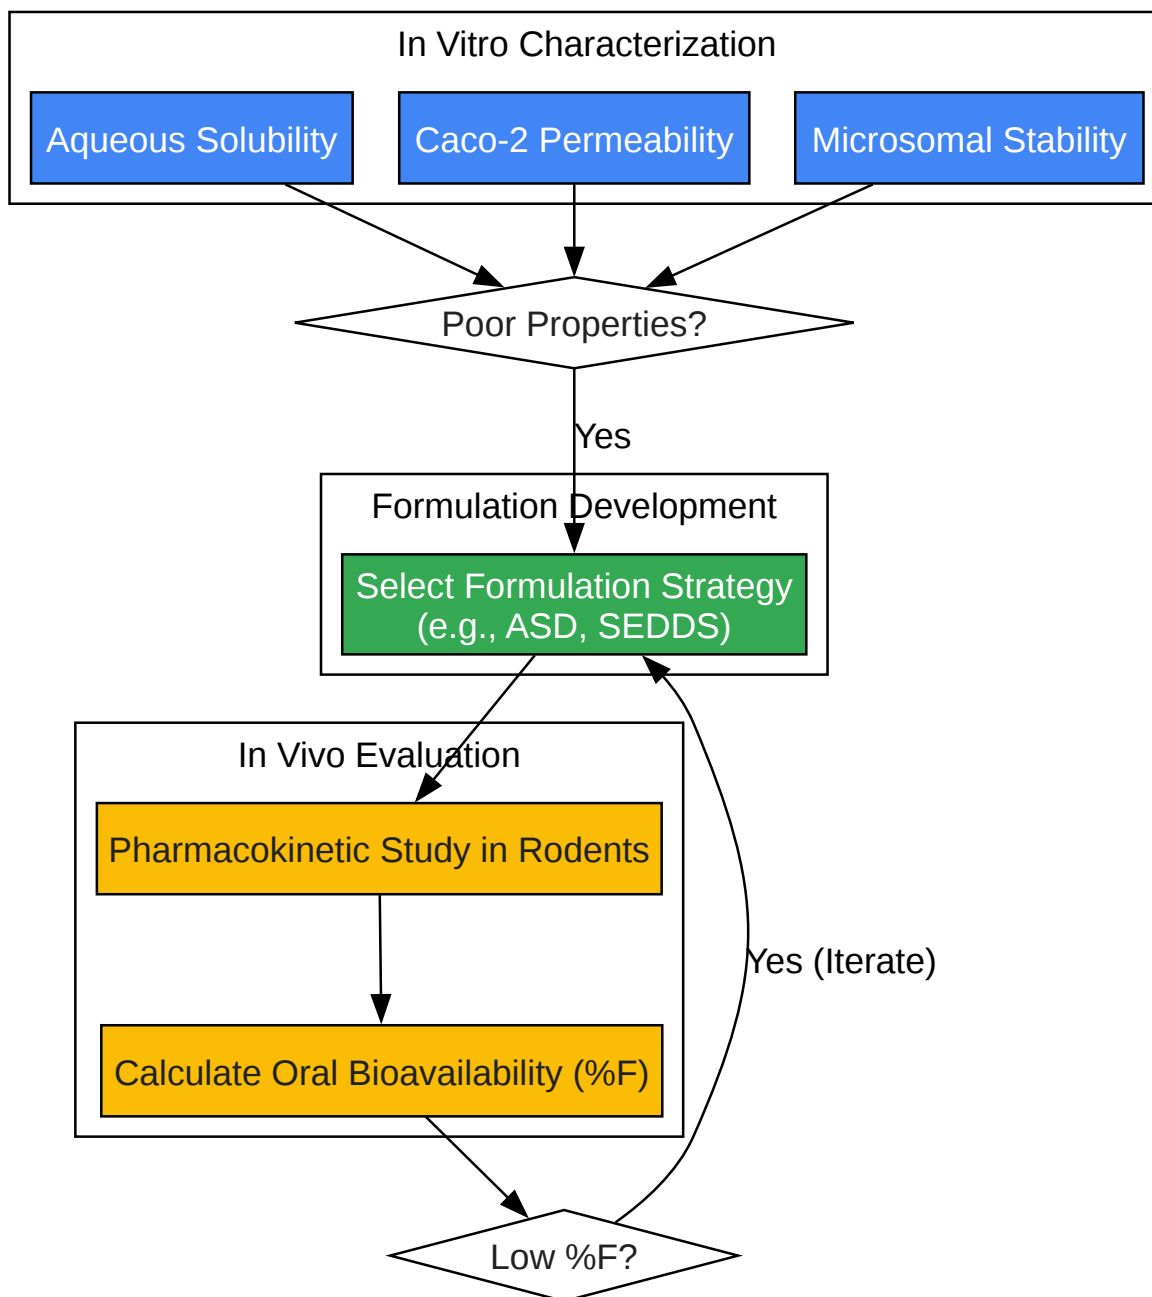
In Vitro Characterization

Aqueous Solubility

Caco-2 Permeability

Microsomal Stability

Poor Properties?

Yes

Formulation Development

Select Formulation Strategy (e.g., ASD, SEDDS)

In Vivo Evaluation

Pharmacokinetic Study in Rodents

Calculate Oral Bioavailability (%F)

Yes (Iterate)

Low %F?